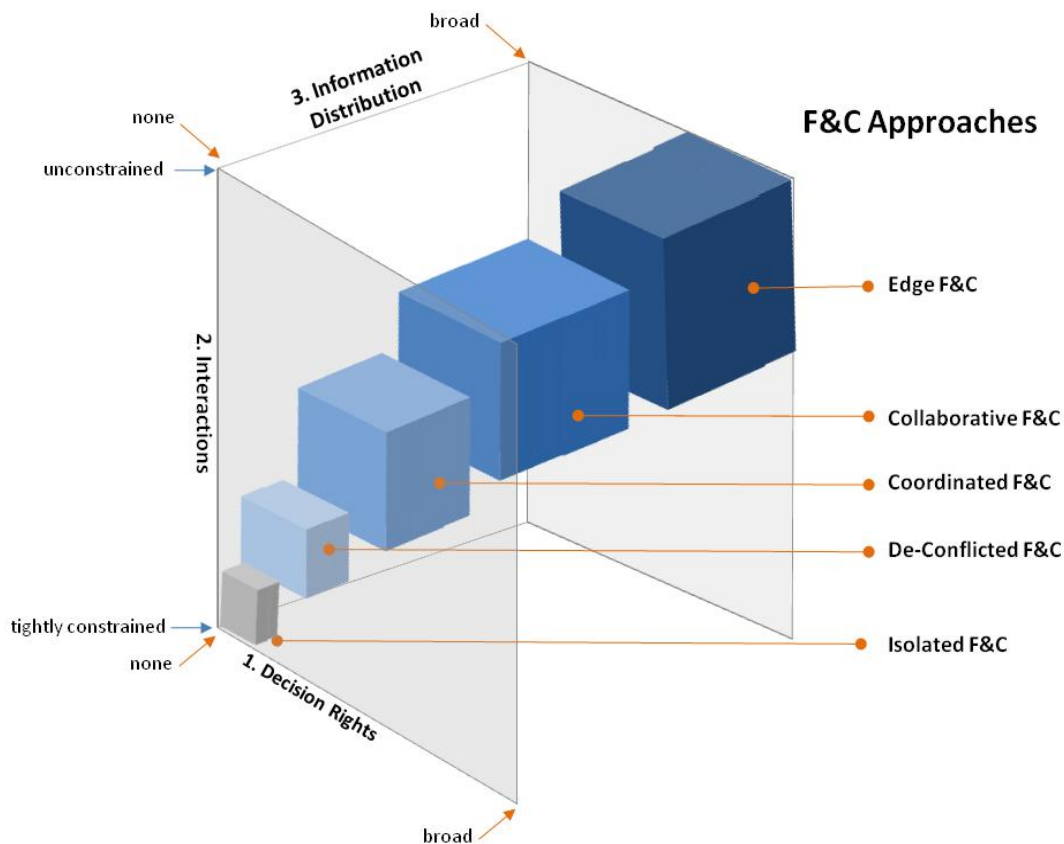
broad

3. Information Distribution

none

unconstrained

F&C Approaches

2. Interactions

Edge F&C

Collaborative F&C

Coordinated F&C

De-Conflicted F&C

tightly constrained

none

Isolated F&C

1. Decision Rights

broad